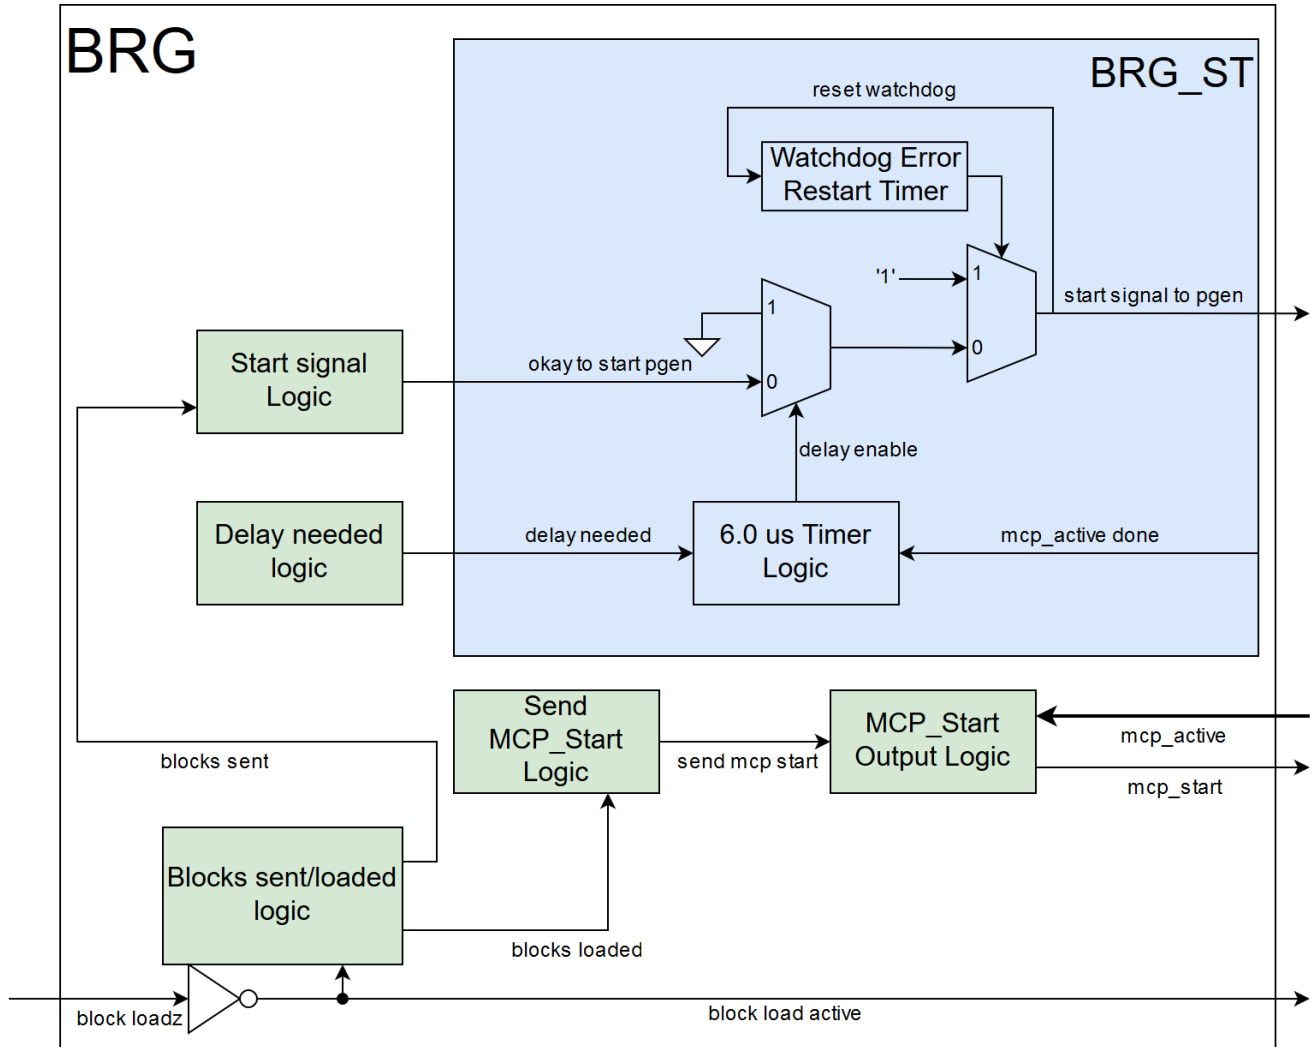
BRG

BRG_ST

reset watchdog

Watchdog Error Restart Timer

'1'

1

0

start signal to pgen

1

0

okay to start pgen

Start signal Logic

delay enable

Delay needed logic

delay needed

6.0 us Timer Logic

mcp_active done

Send MCP_Start Logic

MCP_Start Output Logic

mcp_active

blocks sent

send mcp start

mcp_start

Blocks sent/loaded logic

blocks loaded

block loadz

block load active